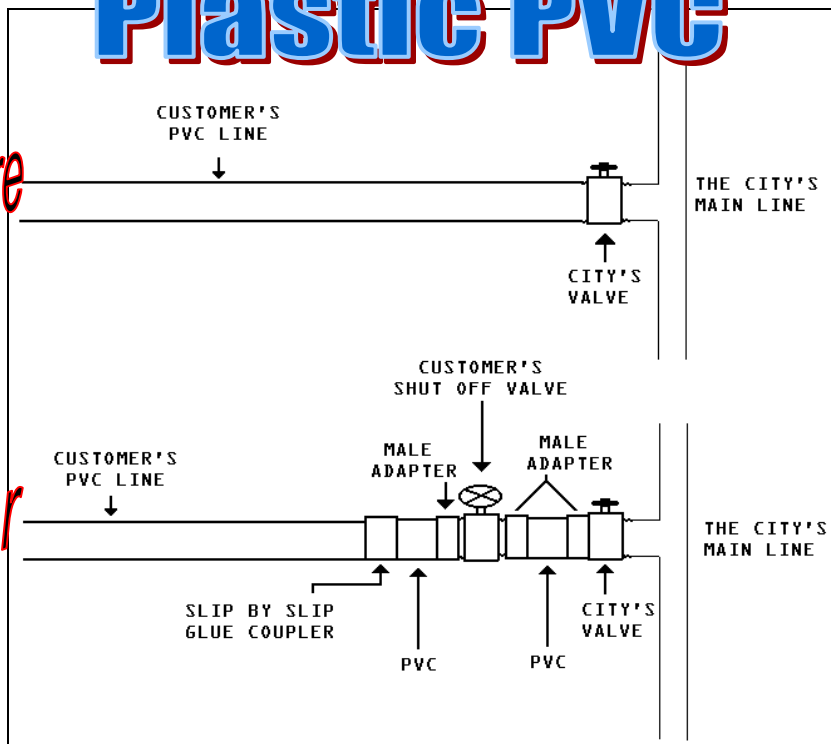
Plastic PVC

CUSTOMER'S PVC LINE

e

THE CITY'S MAIN LINE

CITY'S VALVE

CUSTOMER'S SHUT OFF VALVE

MALE ADAPTER

MALE ADAPTER

CUSTOMER'S PVC LINE

r

THE CITY'S MAIN LINE

SLIP BY SLIP GLUE COUPLER

PVC

PVC

CITY'S VALVE